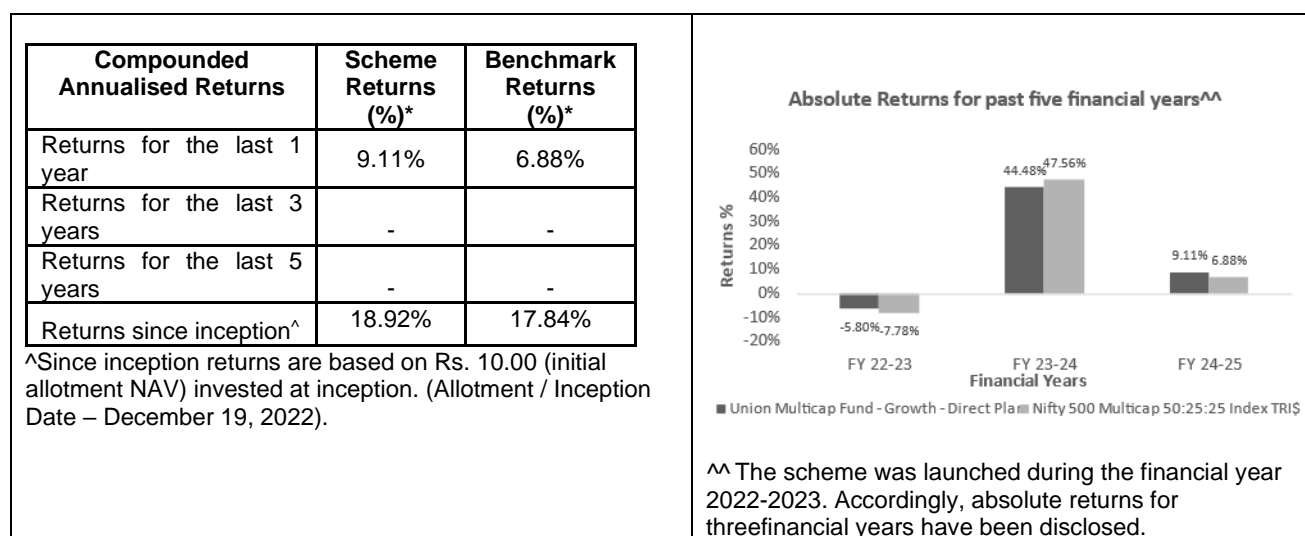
| Compounded Annualised Returns | Scheme Returns (%)* | Benchmark Returns (%)* |
|---|---|---|
| Returns for the last 1 year | 9.11% | 6.88% |
| Returns for the last 3 years | - | - |
| Returns for the last 5 years | - | - |
| Returns since inception^ | 18.92% | 17.84% |

^Since inception returns are based on Rs. 10.00 (initial allotment NAV) invested at inception. (Allotment / Inception Date – December 19, 2022).

Absolute Returns for past five financial years^^

60%
50%
40%
30%
20%
10%
0%
-10%
-20%

Returns %

-5.80% -7.78%
44.48% 47.56%
9.11% 6.88%

FY 22-23
FY 23-24
FY 24-25
Financial Years

■ Union Multicap Fund - Growth - Direct Pla ■ Nifty 500 Multicap 50:25:25 Index TRI$

^^ The scheme was launched during the financial year 2022-2023. Accordingly, absolute returns for threefinancial years have been disclosed.